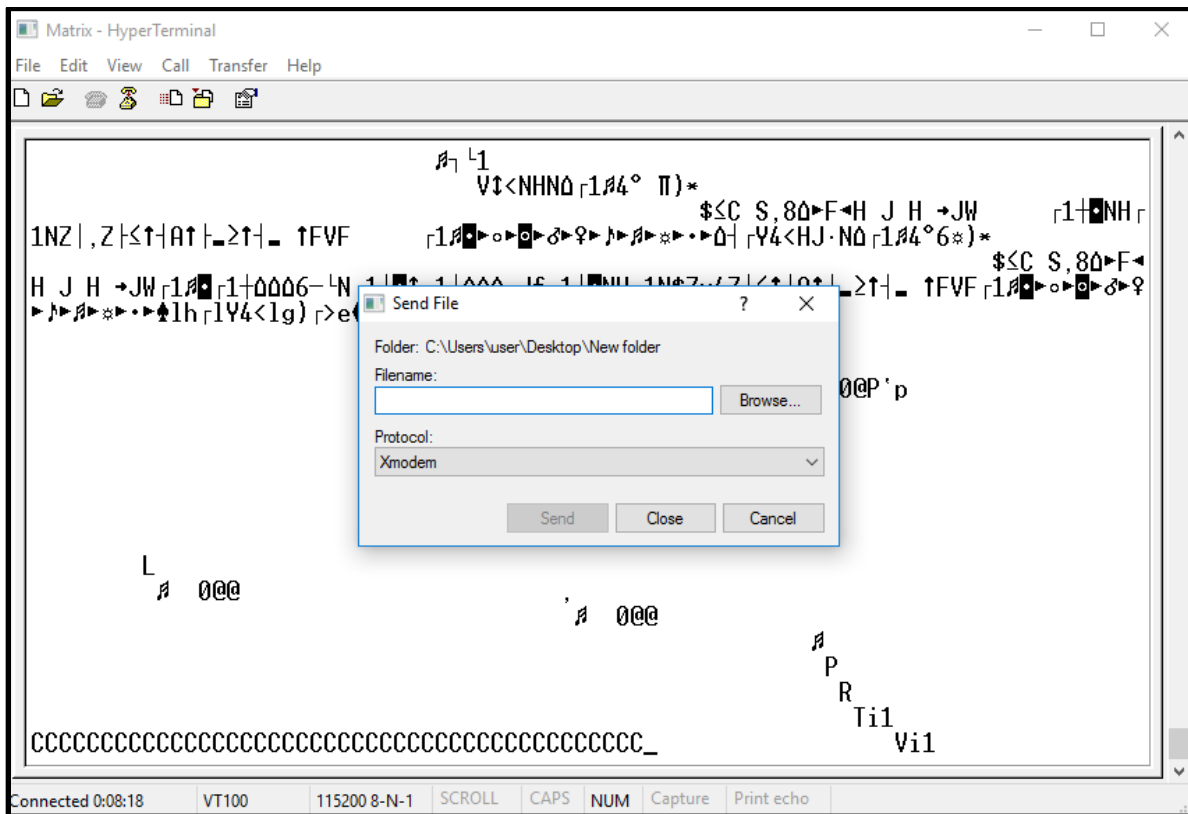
Matrix - HyperTerminal

File Edit View Call Transfer Help

♬┐└1
V↕<NHNΔ┌1♬4° Π)∗
$≤C S,8Δ►F◄H J H →JW ┌1╪▪NH┌
1NZ|,Z├≤↑┤A↑├▁≥↑┤▁ ↑FVF ┌1♬▪►○►▪►♂►♀►♪►♬►☼►•►Δ┤┌Y4<HJ·NΔ┌1♬4°6☼)∗
$≤C S,8Δ►F◄
H J H →JW┌1♬▪┌1╪ΔΔΔ6─└N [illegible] ▁≥↑┤▁ ↑FVF┌1♬▪►○►▪►♂►♀
►♪►♬►☼►•►♠lh┌lY4<lg)┌>e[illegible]

Send File ? ✕
Folder: C:\Users\user\Desktop\New folder
Filename:
Browse...
Protocol:
Xmodem
Send Close Cancel

0@P'p

L
♬ 0@@
,
♬ 0@@
♬
P
R
Ti1
CCCCCCCCCCCCCCCCCCCCCCCCCCCCCCCCCCCCCCCCCCC_ Vi1

Connected 0:08:18 VT100 115200 8-N-1 SCROLL CAPS NUM Capture Print echo